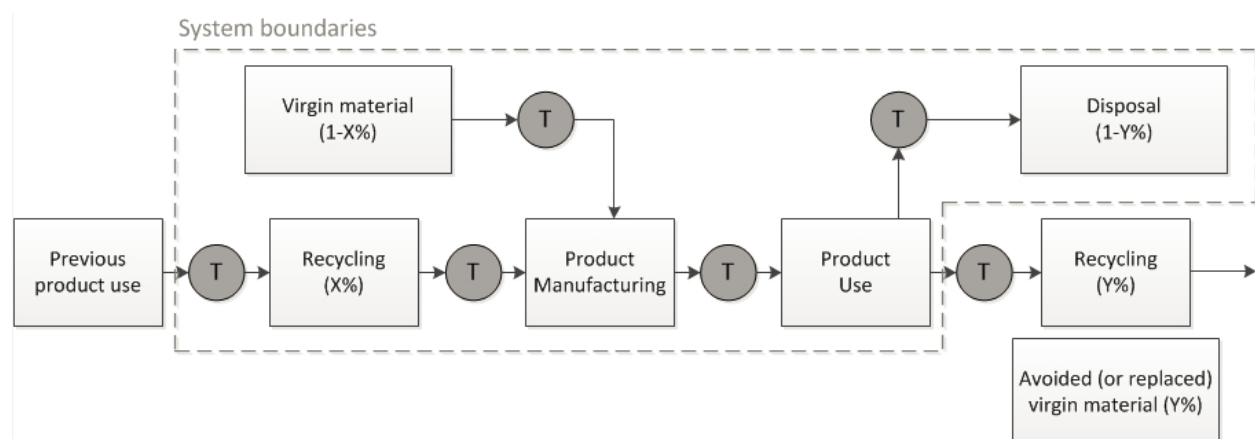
System boundaries

Virgin material (1-X%)

T

T

Disposal (1-Y%)

Previous product use

T

Recycling (X%)

T

Product Manufacturing

T

Product Use

T

Recycling (Y%)

Avoided (or replaced) virgin material (Y%)